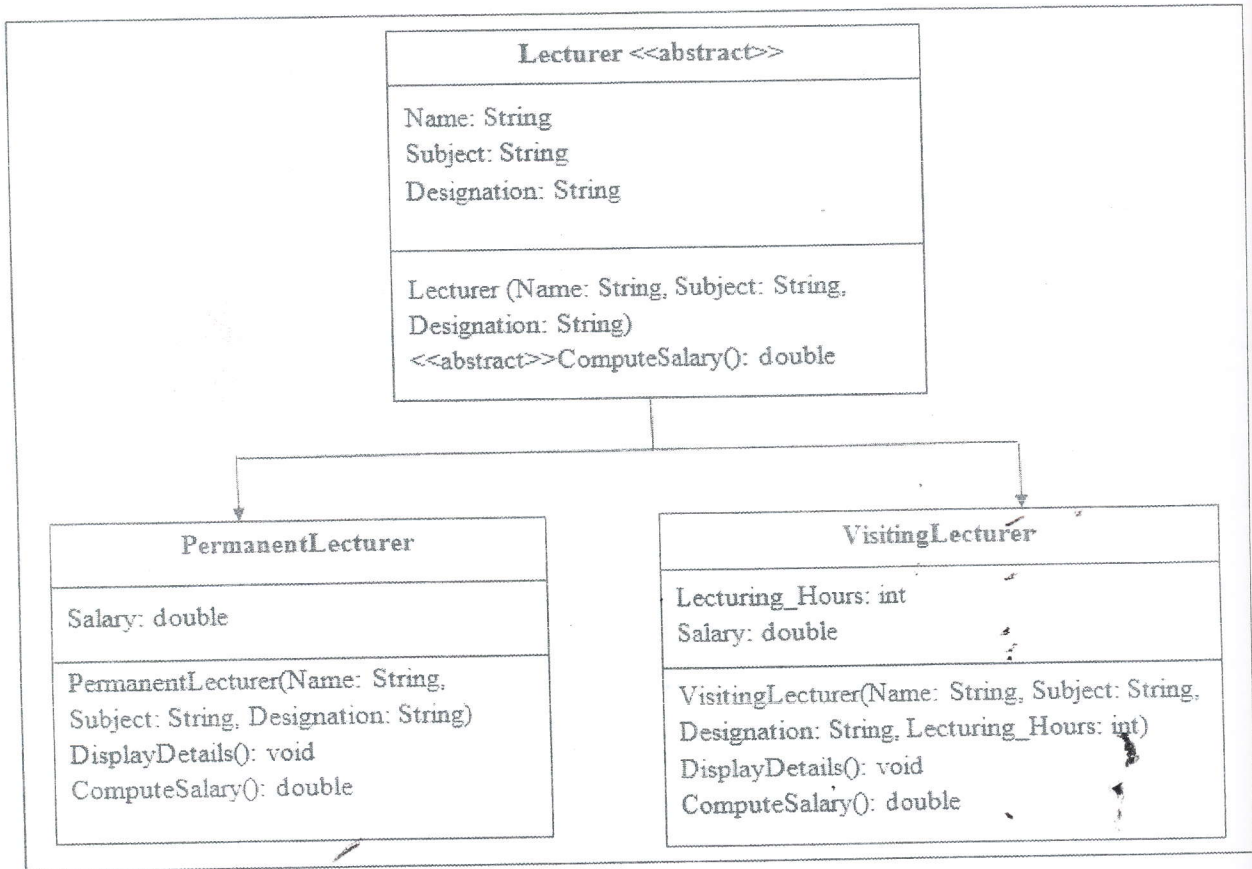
Lecturer <<abstract>>

Name: String
Subject: String
Designation: String

Lecturer (Name: String, Subject: String, Designation: String)
<<abstract>>ComputeSalary(): double

PermanentLecturer

Salary: double

PermanentLecturer(Name: String, Subject: String, Designation: String)
DisplayDetails(): void
ComputeSalary(): double

VisitingLecturer

Lecturing_Hours: int
Salary: double

VisitingLecturer(Name: String, Subject: String, Designation: String, Lecturing_Hours: int)
DisplayDetails(): void
ComputeSalary(): double